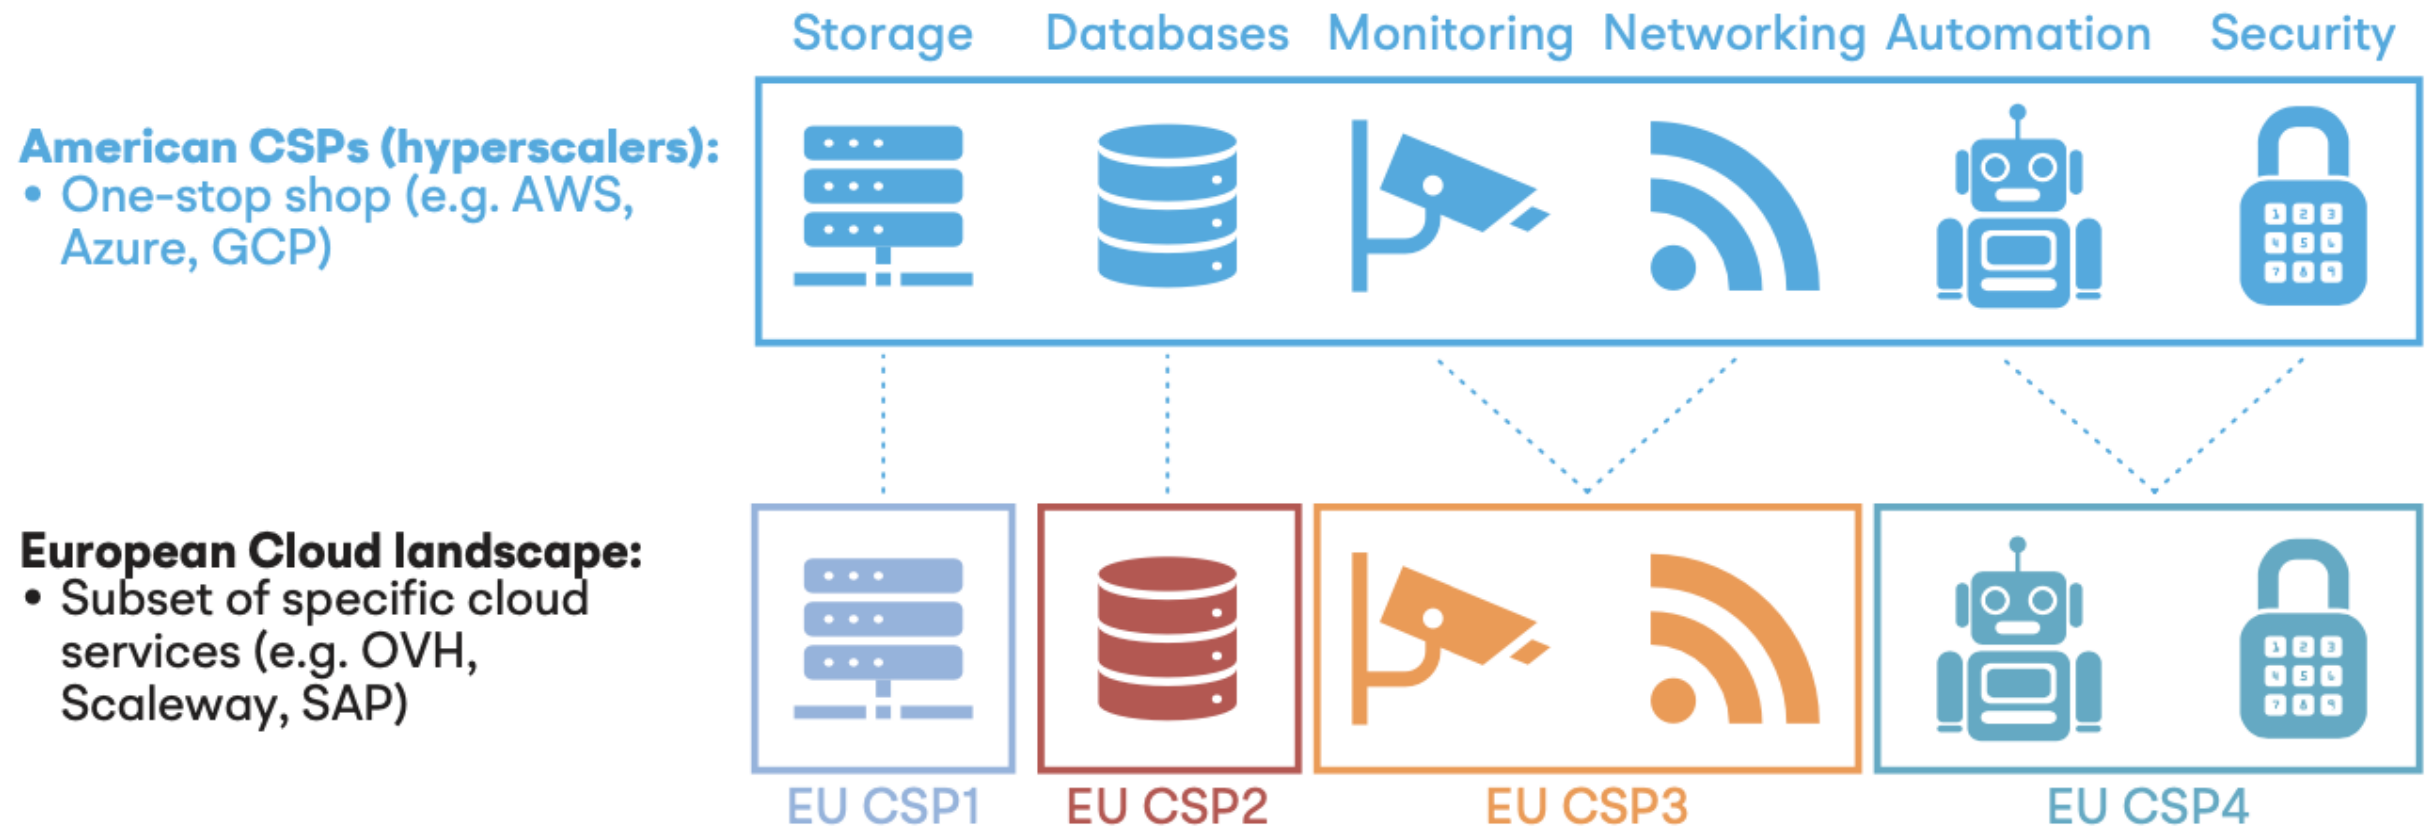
Storage Databases Monitoring Networking Automation Security

American CSPs (hyperscalers):
• One-stop shop (e.g. AWS, Azure, GCP)

European Cloud landscape:
• Subset of specific cloud services (e.g. OVH, Scaleway, SAP)

EU CSP1 EU CSP2 EU CSP3 EU CSP4